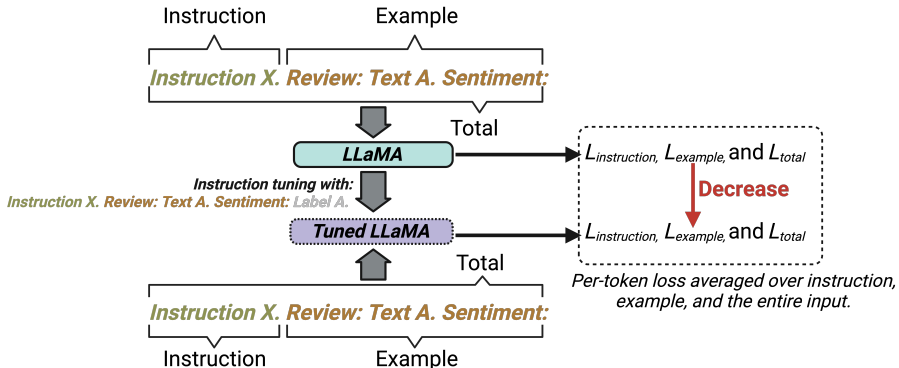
Instruction

Example

Instruction X. Review: Text A. Sentiment:

Total

LLaMA

$L_{instruction}$, $L_{example}$, and $L_{total}$

Decrease

Instruction tuning with:

Instruction X. Review: Text A. Sentiment: Label A.

Tuned LLaMA

$L_{instruction}$, $L_{example}$, and $L_{total}$

Total

Per-token loss averaged over instruction, example, and the entire input.

Instruction X. Review: Text A. Sentiment:

Instruction

Example